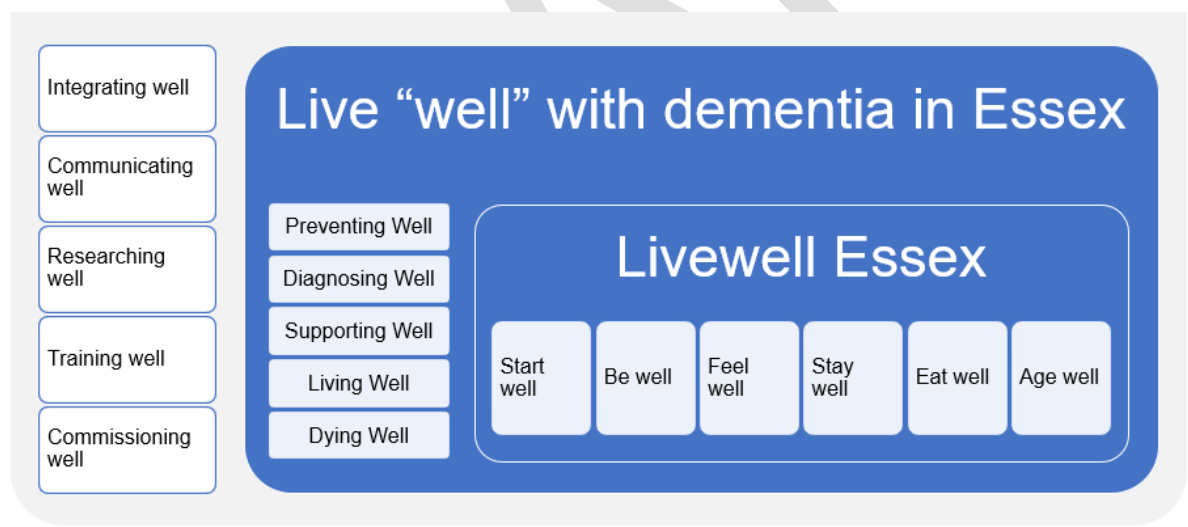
Integrating well

Communicating well

Researching well

Training well

Commissioning well

Live “well” with dementia in Essex

Preventing Well

Diagnosing Well

Supporting Well

Living Well

Dying Well

Livewell Essex

Start well

Be well

Feel well

Stay well

Eat well

Age well